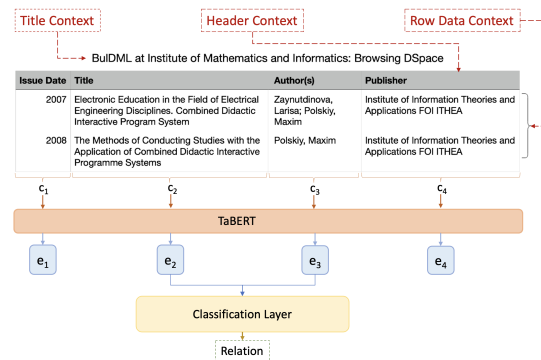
Title Context

Header Context

Row Data Context

BulDML at Institute of Mathematics and Informatics: Browsing DSpace

| Issue Date | Title | Author(s) | Publisher |
|---|---|---|---|
| 2007 | Electronic Education in the Field of Electrical Engineering Disciplines. Combined Didactic Interactive Program System | Zaynutdinova, Larisa; Polskiy, Maxim | Institute of Information Theories and Applications FOI ITHEA |
| 2008 | The Methods of Conducting Studies with the Application of Combined Didactic Interactive Programme Systems | Polskiy, Maxim | Institute of Information Theories and Applications FOI ITHEA |

$c_1$ $c_2$ $c_3$ $c_4$

TaBERT

$e_1$ $e_2$ $e_3$ $e_4$

Classification Layer

Relation